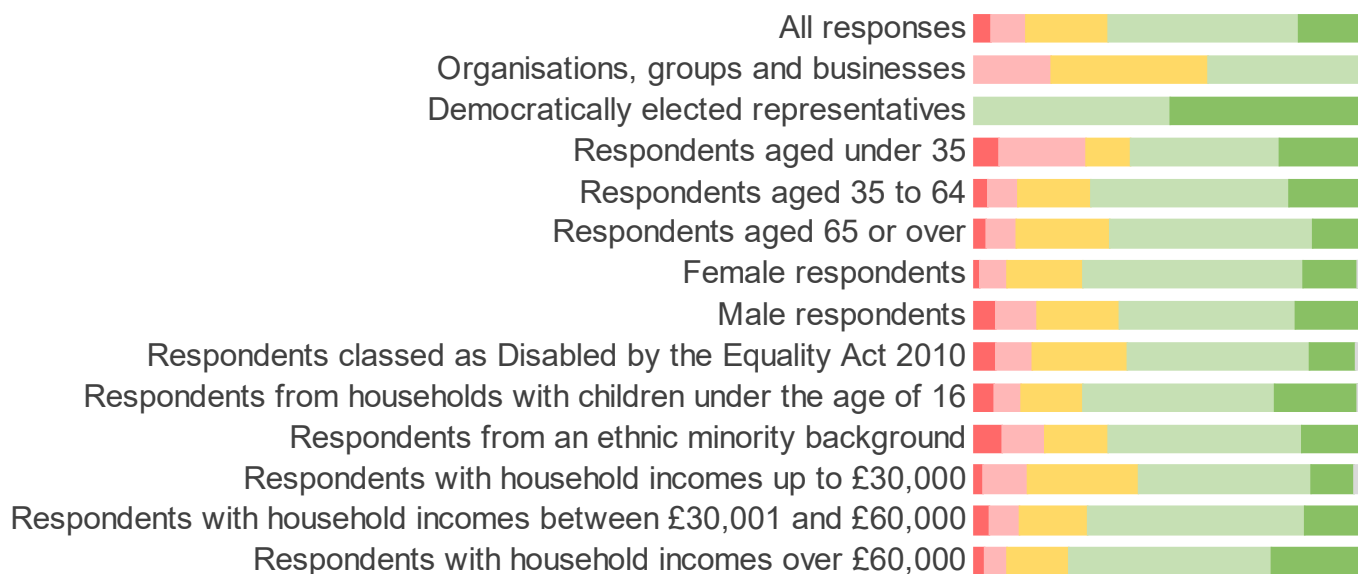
All responses
Organisations, groups and businesses
Democratically elected representatives
Respondents aged under 35
Respondents aged 35 to 64
Respondents aged 65 or over
Female respondents
Male respondents
Respondents classed as Disabled by the Equality Act 2010
Respondents from households with children under the age of 16
Respondents from an ethnic minority background
Respondents with household incomes up to £30,000
Respondents with household incomes between £30,001 and £60,000
Respondents with household incomes over £60,000